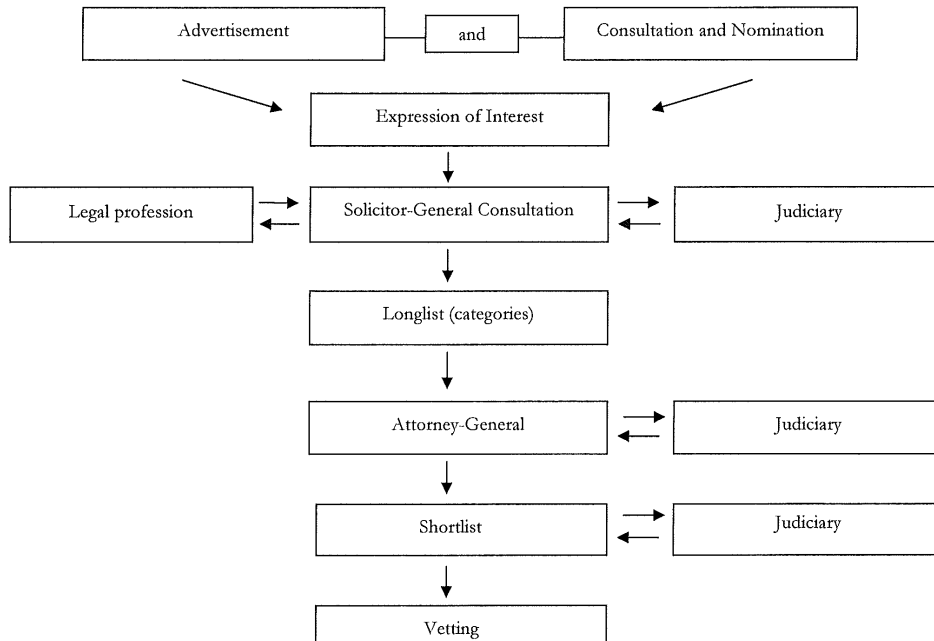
Advertisement

and

Consultation and Nomination

Expression of Interest

Legal profession

Solicitor-General Consultation

Judiciary

Longlist (categories)

Attorney-General

Judiciary

Shortlist

Judiciary

Vetting